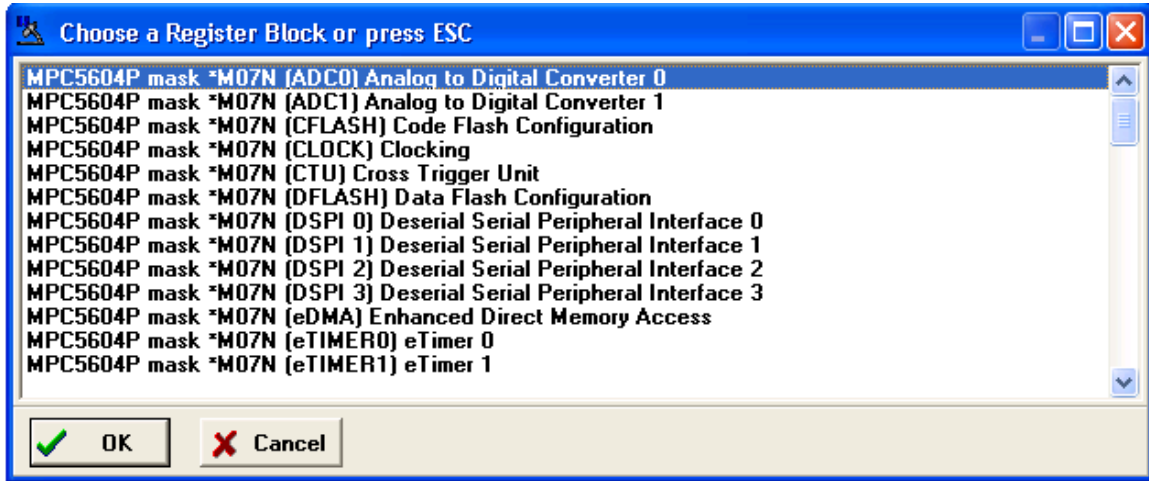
Choose a Register Block or press ESC

MPC5604P mask *M07N (ADC0) Analog to Digital Converter 0
MPC5604P mask *M07N (ADC1) Analog to Digital Converter 1
MPC5604P mask *M07N (CFLASH) Code Flash Configuration
MPC5604P mask *M07N (CLOCK) Clocking
MPC5604P mask *M07N (CTU) Cross Trigger Unit
MPC5604P mask *M07N (DFLASH) Data Flash Configuration
MPC5604P mask *M07N (DSPI 0) Deserial Serial Peripheral Interface 0
MPC5604P mask *M07N (DSPI 1) Deserial Serial Peripheral Interface 1
MPC5604P mask *M07N (DSPI 2) Deserial Serial Peripheral Interface 2
MPC5604P mask *M07N (DSPI 3) Deserial Serial Peripheral Interface 3
MPC5604P mask *M07N (eDMA) Enhanced Direct Memory Access
MPC5604P mask *M07N (eTIMER0) eTimer 0
MPC5604P mask *M07N (eTIMER1) eTimer 1

OK
Cancel